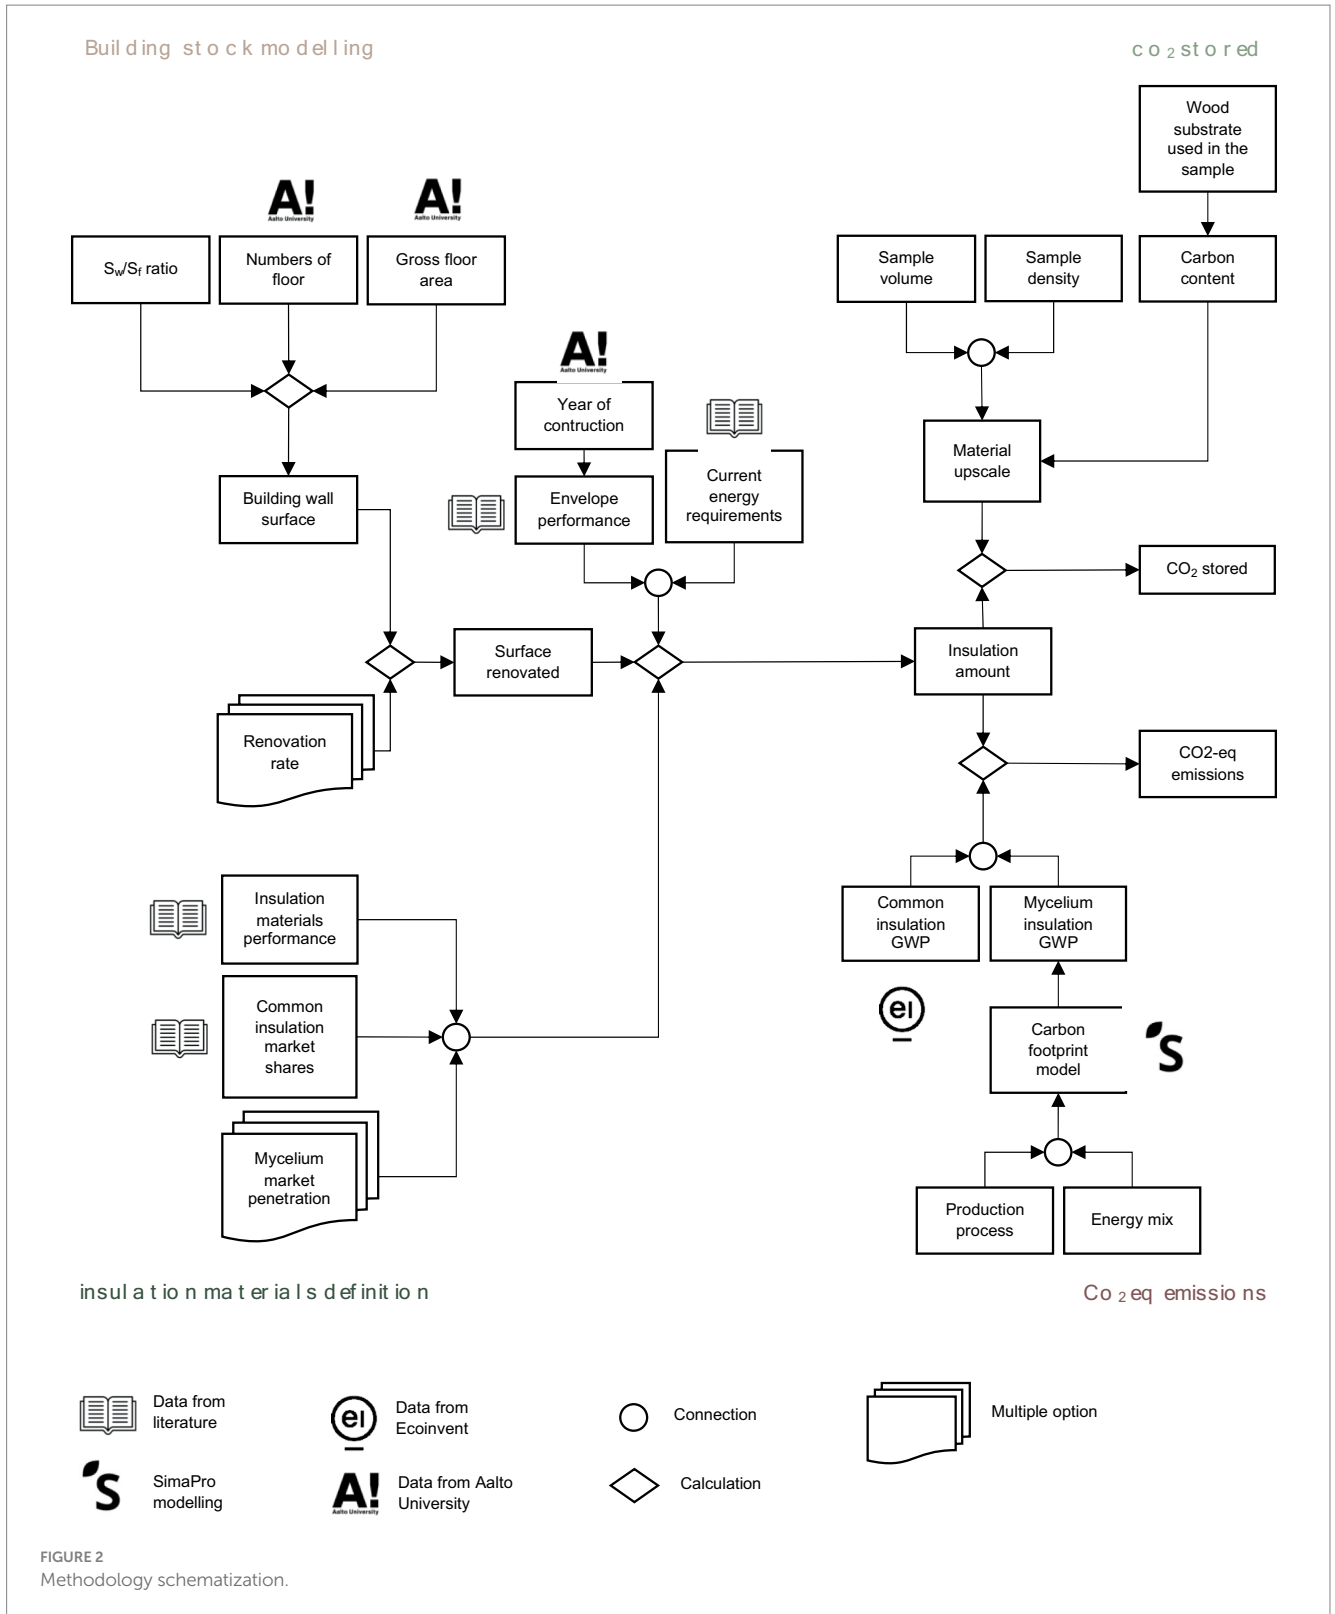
Buil ding st o c k mo del l ing

co $_2$ st o r ed

A!
Aalto University

A!
Aalto University

$S_w/S_f$ ratio

Numbers of floor

Gross floor area

Building wall surface

Renovation rate

A!
Aalto University

Year of contruction

Envelope performance

Current energy requirements

Surface renovated

Wood substrate used in the sample

Sample volume

Sample density

Carbon content

Material upscale

$CO_2$ stored

Insulation amount

CO2-eq emissions

Common insulation GWP

Mycelium insulation GWP

Carbon footprint model

Production process

Energy mix

Insulation materials performance

Common insulation market shares

Mycelium market penetration

insul a t io n ma t er ia l s d ef init io n

Co $_2$ eq emissio ns

Data from literature

Data from Ecoinvent

Connection

Multiple option

SimaPro modelling

Data from Aalto University

Calculation

FIGURE 2
Methodology schematization.